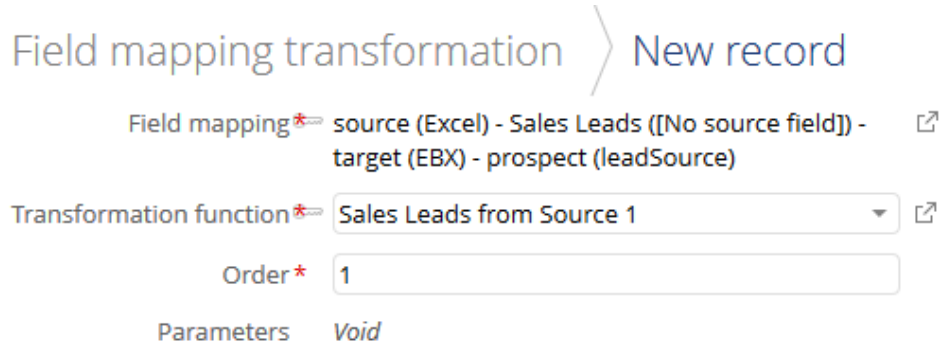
Field mapping transformation New record

Field mapping* source (Excel) - Sales Leads ([No source field]) - target (EBX) - prospect (leadSource)

Transformation function* Sales Leads from Source 1

Order* 1

Parameters Void